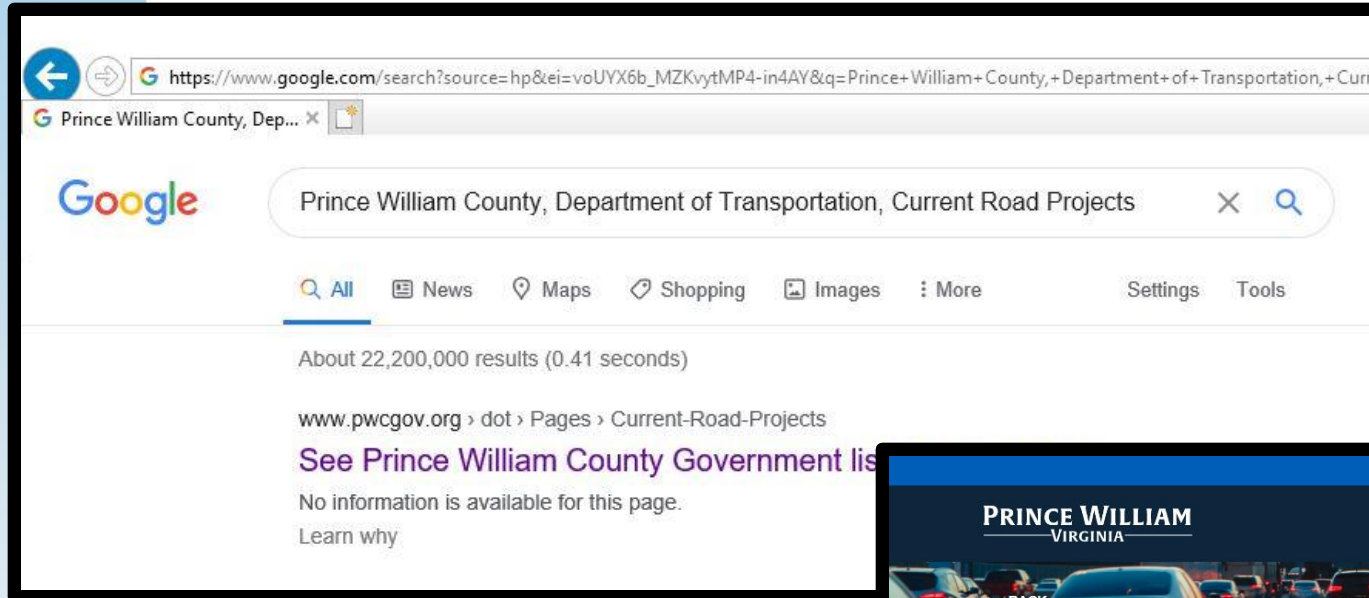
https://www.google.com/search?source=hp&ei=voUYX6b_MZKvytMP4-in4AY&q=Prince+William+County,+Department+of+Transportation,+Curr

Prince William County, Dep... ×

Google

Prince William County, Department of Transportation, Current Road Projects

All News Maps Shopping Images More Settings Tools

About 22,200,000 results (0.41 seconds)

www.pwcgov.org › dot › Pages › Current-Road-Projects

See Prince William County Government lis

No information is available for this page.

Learn why

PRINCE WILLIAM
VIRGINIA